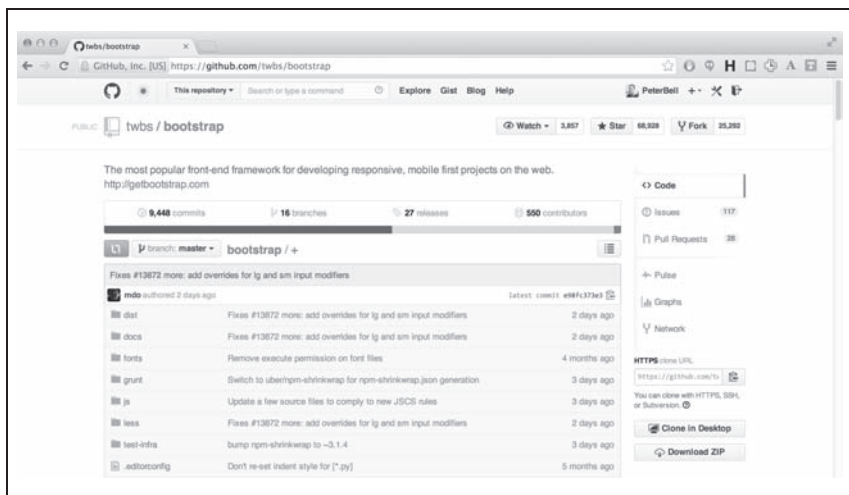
twbs/bootstrap

GitHub, Inc. [US] https://github.com/twbs/bootstrap

This repository ▾ Search or type a command Explore Gist Blog Help PeterBell

PUBLIC twbs / bootstrap

Watch ▾ 3,857 Star 68,928 Fork 25,292

The most popular front-end framework for developing responsive, mobile first projects on the web.
http://getbootstrap.com

9,448 commits 16 branches 27 releases 550 contributors

branch: master ▾ bootstrap / +

Fixes #13672 more: add overrides for lg and sm input modifiers

mdo authored 2 days ago latest commit e98fc373e3

| | | |
|---|---|---|
| dist | Fixes #13672 more: add overrides for lg and sm input modifiers | 2 days ago |
| docs | Fixes #13672 more: add overrides for lg and sm input modifiers | 2 days ago |
| fonts | Remove execute permission on font files | 4 months ago |
| grunt | Switch to uber/npm-shrinkwrap for npm-shrinkwrap.json generation | 3 days ago |
| js | Update a few source files to comply to new JSCS rules | 3 days ago |
| less | Fixes #13672 more: add overrides for lg and sm input modifiers | 2 days ago |
| test-infra | bump npm-shrinkwrap to ~3.1.4 | 3 days ago |
| .editorconfig | Don't re-set indent style for [*.py] | 5 months ago |

Code
Issues 117
Pull Requests 28
Pulse
Graphs
Network

HTTPS clone URL
https://github.com/tw
You can clone with HTTPS, SSH, or Subversion.

Clone in Desktop
Download ZIP